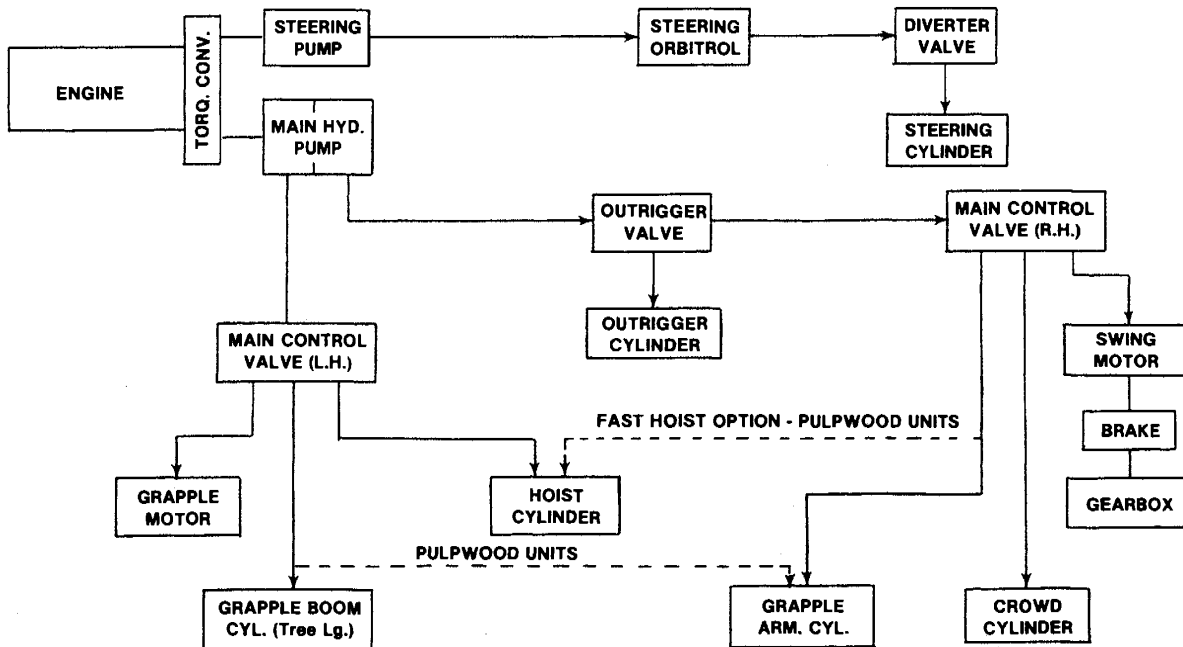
ENGINE

TORQ. CONV.

STEERING PUMP

STEERING ORBITROL

DIVERTER VALVE

STEERING CYLINDER

MAIN HYD. PUMP

OUTRIGGER VALVE

MAIN CONTROL VALVE (R.H.)

OUTRIGGER CYLINDER

MAIN CONTROL VALVE (L.H.)

SWING MOTOR

FAST HOIST OPTION - PULPWOOD UNITS

BRAKE

GRAPPLE MOTOR

HOIST CYLINDER

GEARBOX

PULPWOOD UNITS

GRAPPLE BOOM CYL. (Tree Lg.)

GRAPPLE ARM. CYL.

CROWD CYLINDER